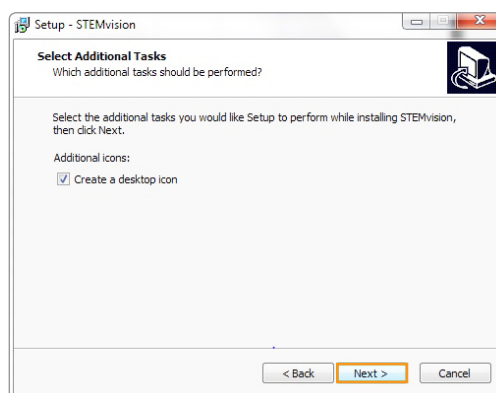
Setup - STEMvision

Select Additional Tasks
Which additional tasks should be performed?

Select the additional tasks you would like Setup to perform while installing STEMvision, then click Next.

Additional icons:

Create a desktop icon

< Back   Next >   Cancel